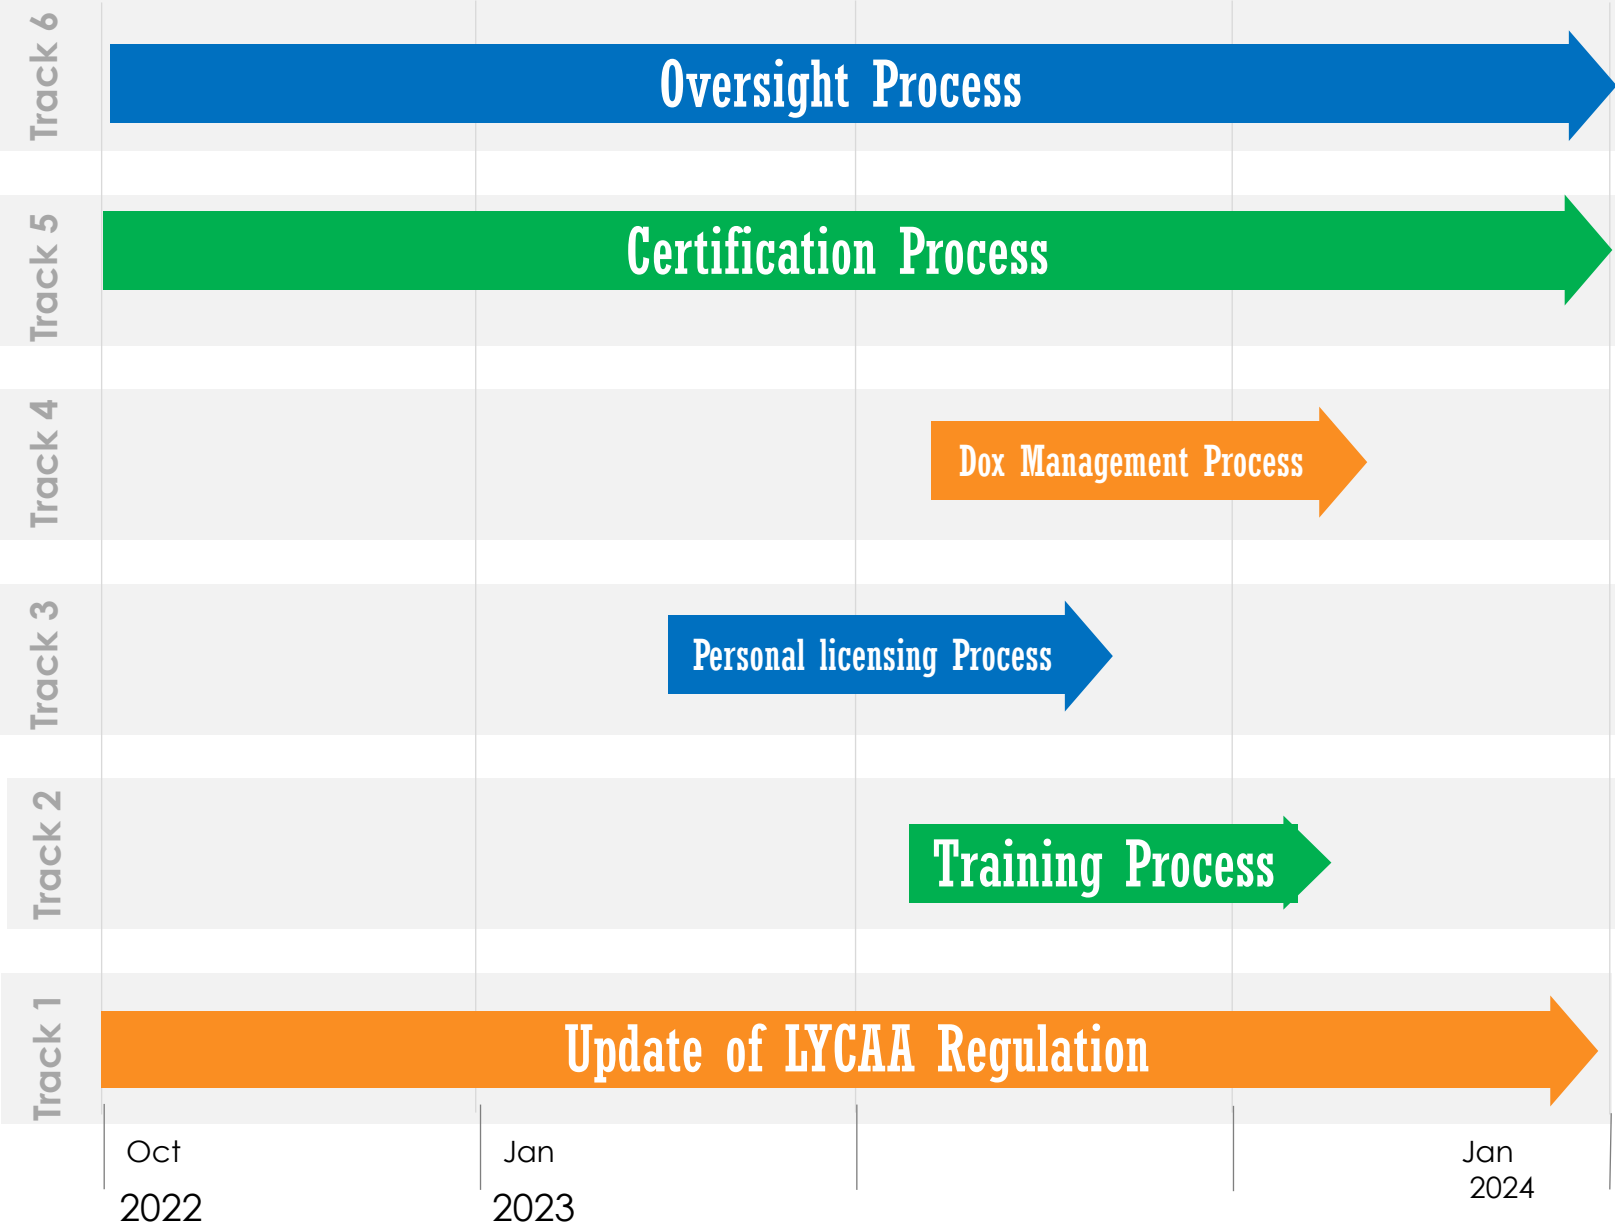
Track 6
Oversight Process

Track 5
Certification Process

Track 4
Dox Management Process

Track 3
Personal licensing Process

Track 2
Training Process

Track 1
Update of LYCAA Regulation

Oct 2022
Jan 2023
Jan 2024